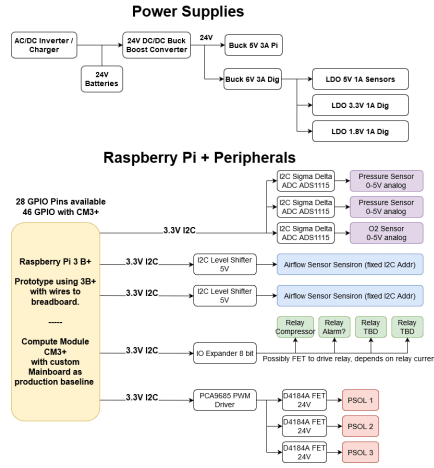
Power Supplies

AC/DC Inverter / Charger

24V Batteries

24V DC/DC Buck Boost Converter

24V

Buck 5V 3A Pi

Buck 6V 3A Dig

LDO 5V 1A Sensors

LDO 3.3V 1A Dig

LDO 1.8V 1A Dig

Raspberry Pi + Peripherals

28 GPIO Pins available
46 GPIO with CM3+

Raspberry Pi 3 B+

Prototype using 3B+ with wires to breadboard.

-----

Compute Module CM3+ with custom Mainboard as production baseline

3.3V I2C

I2C Sigma Delta ADC ADS1115

Pressure Sensor 0-5V analog

I2C Sigma Delta ADC ADS1115

Pressure Sensor 0-5V analog

I2C Sigma Delta ADC ADS1115

O2 Sensor 0-5V analog

3.3V I2C

I2C Level Shifter 5V

Airflow Sensor Sensiron (fixed I2C Addr)

3.3V I2C

I2C Level Shifter 5V

Airflow Sensor Sensiron (fixed I2C Addr)

Relay Compressor

Relay Alarm?

Relay TBD

Relay TBD

Possibly FET to drive relay, depends on relay currer

3.3V I2C

IO Expander 8 bit

3.3V I2C

PCA9685 PWM Driver

D4184A FET 24V

PSOL 1

D4184A FET 24V

PSOL 2

D4184A FET 24V

PSOL 3